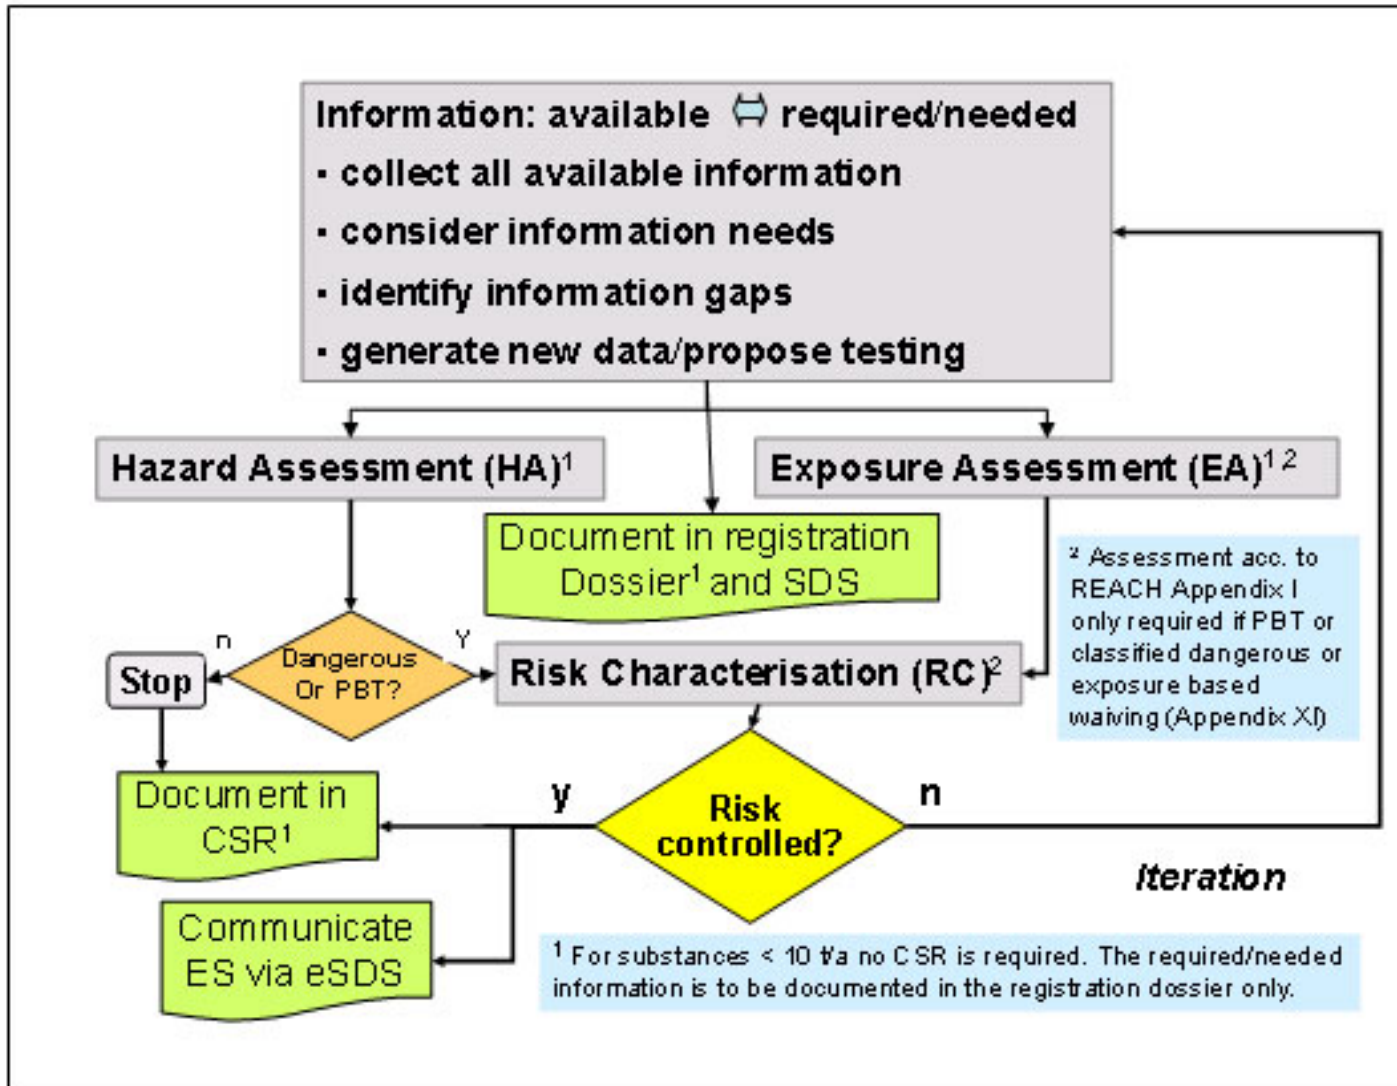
Information: available ⇔ required/needed
▪ collect all available information
▪ consider information needs
▪ identify information gaps
▪ generate new data/propose testing

Hazard Assessment (HA)$^1$

Document in registration Dossier$^1$ and SDS

Exposure Assessment (EA)$^{1\,2}$

$^2$ Assessment acc. to REACH Appendix I only required if PBT or classified dangerous or exposure based waiving (Appendix XI)

n

Stop

Dangerous Or PBT?

Y

Risk Characterisation (RC)$^2$

Document in CSR$^1$

y

Risk controlled?

n

Iteration

Communicate ES via eSDS

$^1$ For substances < 10 t/a no CSR is required. The required/needed information is to be documented in the registration dossier only.